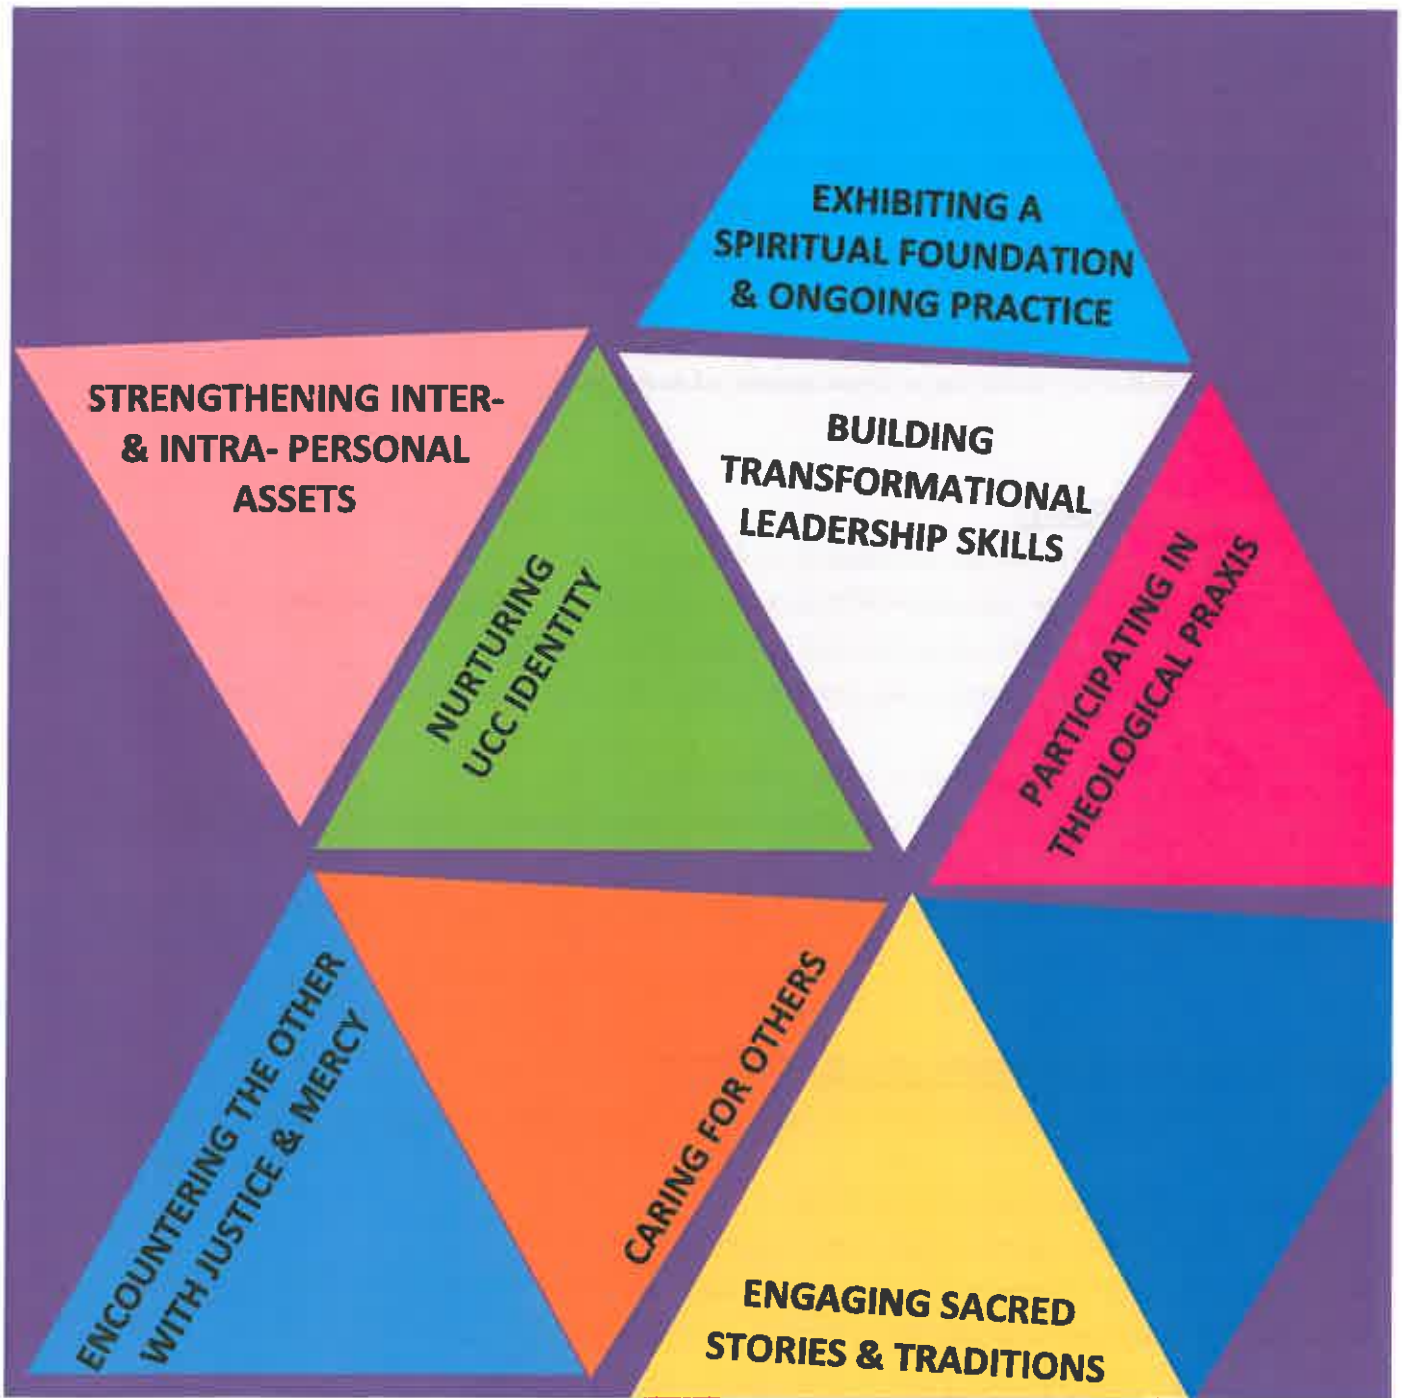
EXHIBITING A SPIRITUAL FOUNDATION & ONGOING PRACTICE

STRENGTHENING INTER- & INTRA- PERSONAL ASSETS

NURTURING UCC IDENTITY

BUILDING TRANSFORMATIONAL LEADERSHIP SKILLS

PARTICIPATING IN THEOLOGICAL PRAXIS

ENCOUNTERING THE OTHER WITH JUSTICE & MERCY

CARING FOR OTHERS

ENGAGING SACRED STORIES & TRADITIONS